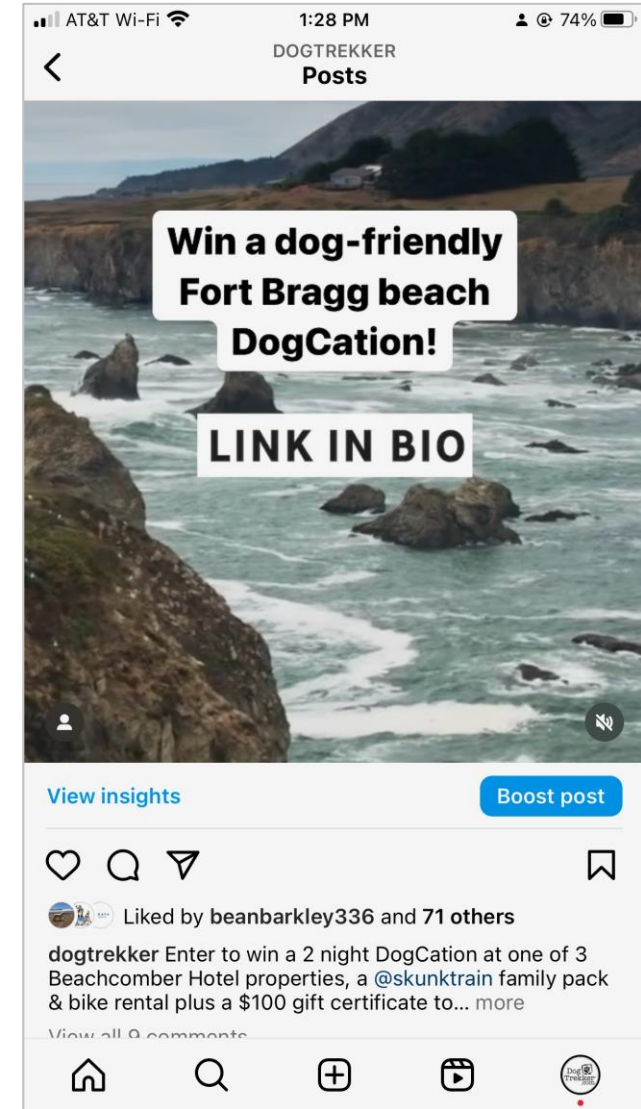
AT&T Wi-Fi 1:28 PM 74%

DOGTREKKER
Posts

Win a dog-friendly Fort Bragg beach DogCation!

LINK IN BIO

View insights

Boost post

Liked by beanbarkley336 and 71 others

dogtrekker Enter to win a 2 night DogCation at one of 3 Beachcomber Hotel properties, a @skunktrain family pack & bike rental plus a $100 gift certificate to... more

View all 9 comments